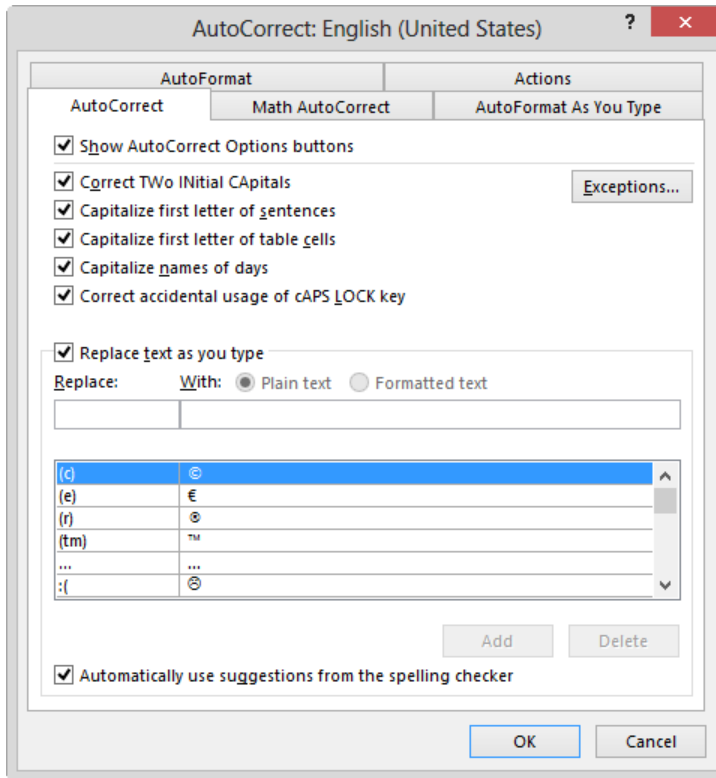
AutoCorrect: English (United States)

?

AutoFormat

Actions

AutoCorrect

Math AutoCorrect

AutoFormat As You Type

Show AutoCorrect Options buttons

Correct TWo INitial CApitals

Exceptions...

Capitalize first letter of sentences

Capitalize first letter of table cells

Capitalize names of days

Correct accidental usage of cAPS LOCK key

Replace text as you type

Replace:

With:

Plain text

Formatted text

| | |
|---|---|
| (c) | © |
| (e) | € |
| (r) | ® |
| (tm) | ™ |
| ... | … |
| :( | ☹ |

Add

Delete

Automatically use suggestions from the spelling checker

OK

Cancel